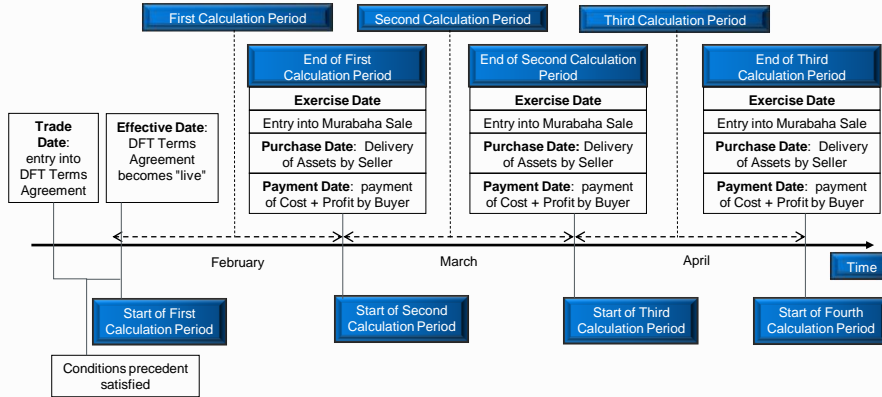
First Calculation Period

Second Calculation Period

Third Calculation Period

End of First Calculation Period

Exercise Date

Entry into Murabaha Sale

**Purchase Date**: Delivery of Assets by Seller

**Payment Date**: payment of Cost + Profit by Buyer

End of Second Calculation Period

Exercise Date

Entry into Murabaha Sale

**Purchase Date**: Delivery of Assets by Seller

**Payment Date**: payment of Cost + Profit by Buyer

End of Third Calculation Period

Exercise Date

Entry into Murabaha Sale

**Purchase Date**: Delivery of Assets by Seller

**Payment Date**: payment of Cost + Profit by Buyer

**Trade Date**: entry into DFT Terms Agreement

**Effective Date**: DFT Terms Agreement becomes "live"

February

March

April

Time

Start of First Calculation Period

Start of Second Calculation Period

Start of Third Calculation Period

Start of Fourth Calculation Period

Conditions precedent satisfied